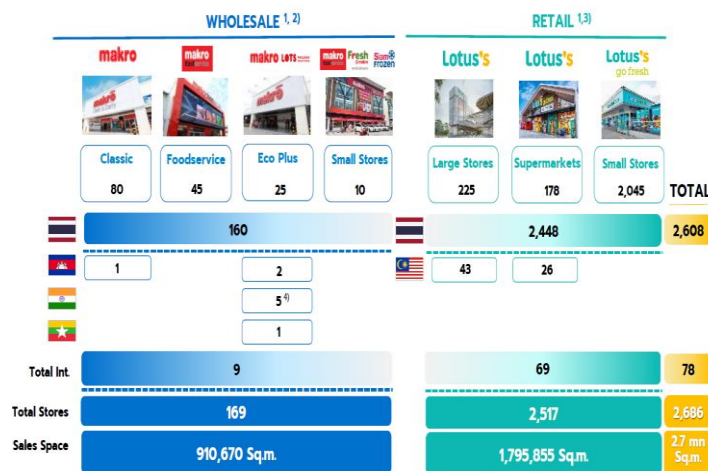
WHOLESALE $^{1, 2)}$

RETAIL $^{1,3)}$

makro

makro foodservice

makro LOTS

makro Fresh Siam FROZEN

Lotus's

Lotus's

Lotus's go fresh

| Classic | Foodservice | Eco Plus | Small Stores | Large Stores | Supermarkets | Small Stores | TOTAL |
|---|---|---|---|---|---|---|---|
| 80 | 45 | 25 | 10 | 225 | 178 | 2,045 | |

160

2,448

2,608

1

2

43

26

5$^{4)}$

1

Total Int.

9

69

78

Total Stores

169

2,517

2,686

Sales Space

910,670 Sq.m.

1,795,855 Sq.m.

2.7 mn Sq.m.